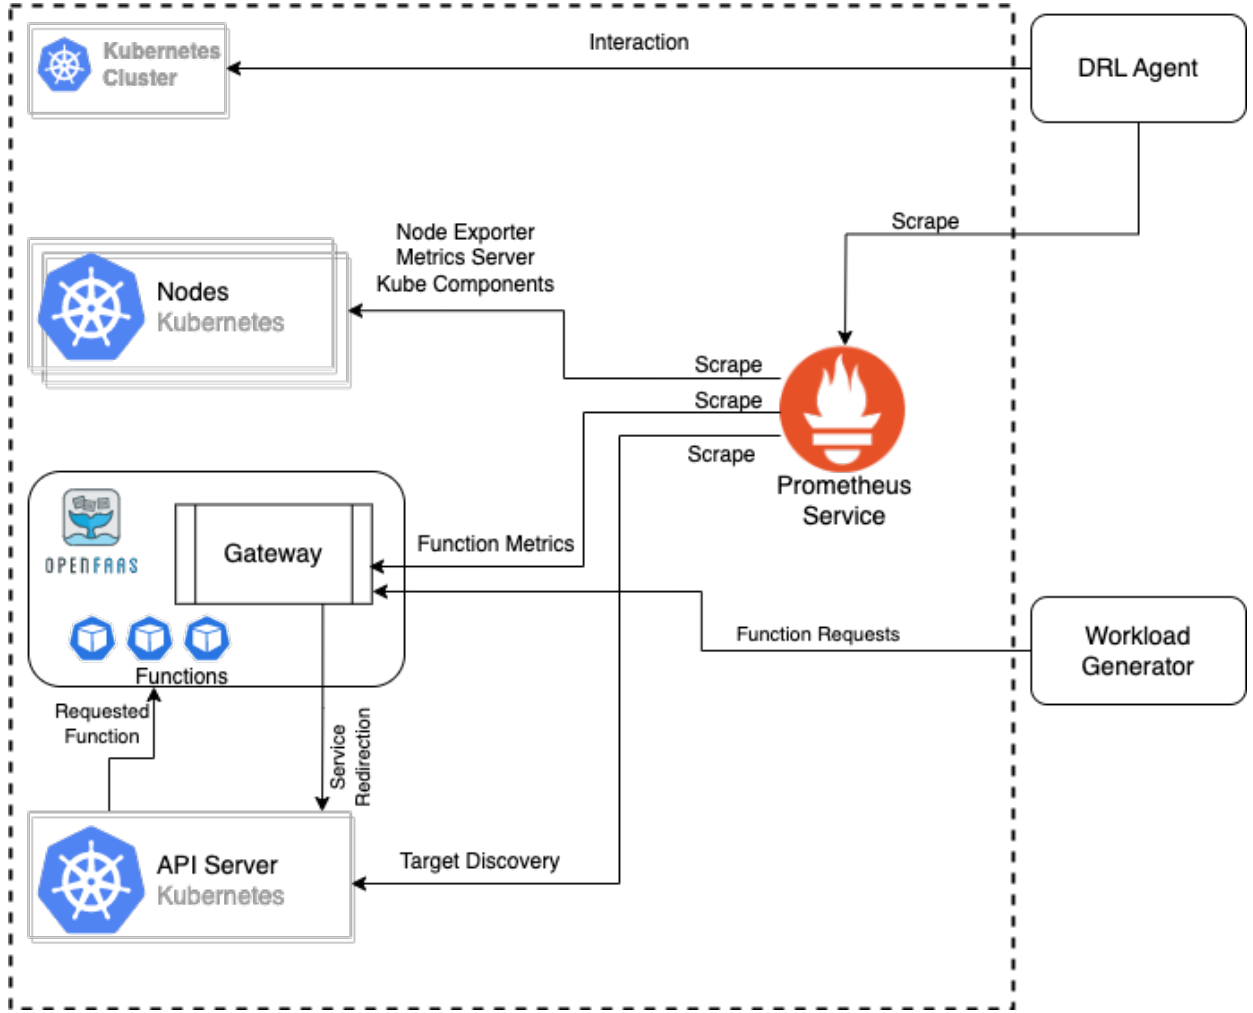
Kubernetes Cluster

Interaction

DRL Agent

Scrape

Node Exporter
Metrics Server
Kube Components

Nodes
Kubernetes

Scrape

Scrape

Scrape

Prometheus Service

OPENFAAS

Gateway

Function Metrics

Function Requests

Workload Generator

Functions

Requested Function

Service Redirection

API Server
Kubernetes

Target Discovery